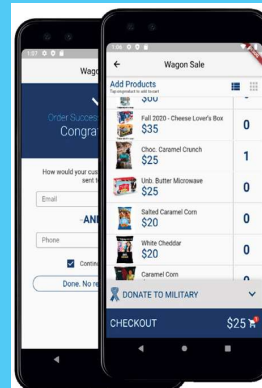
1:27

Wagon

Order Success

Congra

How would your cust sent t

Email

-AND

Phone

Contin

Done. No re

1:06

Wagon Sale

Add Products

Tap image/text to add to cart

$00

Fall 2020 - Cheese Lover's Box

$35

0

Choc. Caramel Crunch

$25

1

Unb. Butter Microwave

$25

0

Salted Caramel Corn

$20

0

White Cheddar

$20

0

Caramel Corn

DONATE TO MILITARY

CHECKOUT

$25